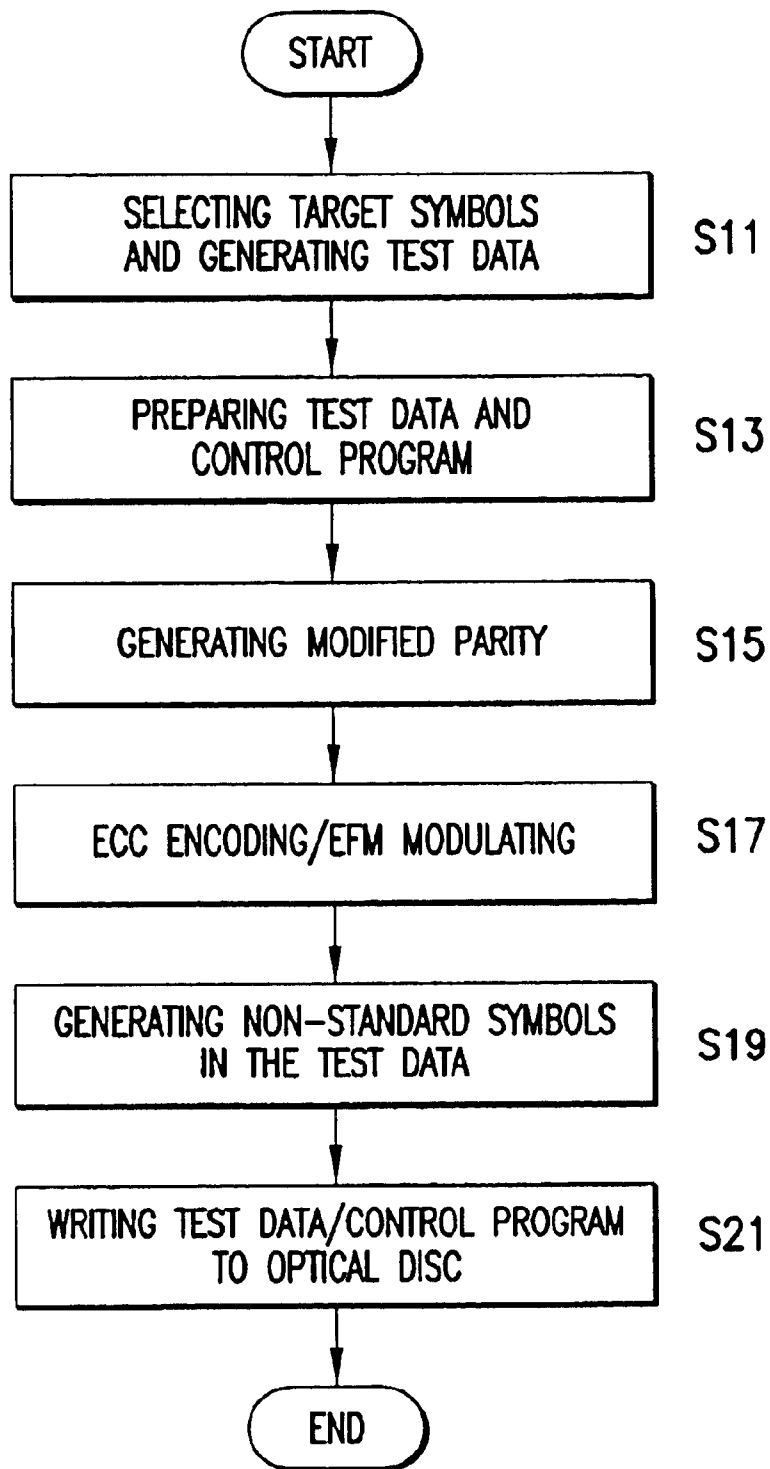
START

SELECTING TARGET SYMBOLS AND GENERATING TEST DATA

S11

PREPARING TEST DATA AND CONTROL PROGRAM

S13

GENERATING MODIFIED PARITY

S15

ECC ENCODING/EFM MODULATING

S17

GENERATING NON-STANDARD SYMBOLS IN THE TEST DATA

S19

WRITING TEST DATA/CONTROL PROGRAM TO OPTICAL DISC

S21

END